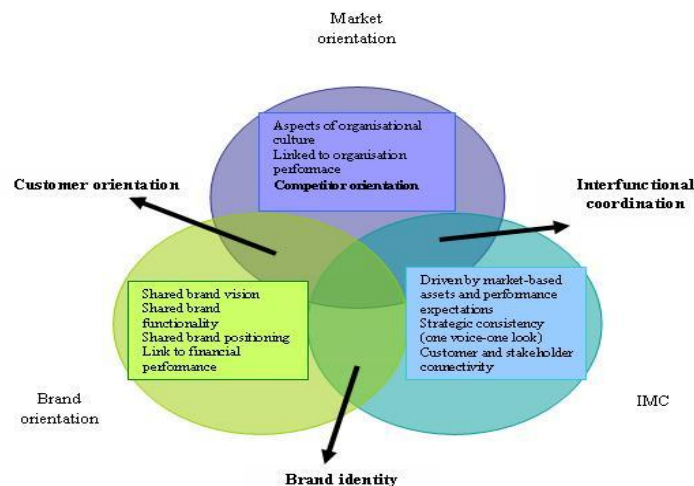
Market orientation

Aspects of organisational culture
Linked to organisation perfomace
Competitor orientation

Customer orientation

Interfunctional coordination

Shared brand vision
Shared brand functionality
Shared brand positioning
Link to financial performance

Driven by market-based assets and performance expectations
Strategic consistency (one voice-one look)
Customer and stakeholder connectivity

Brand orientation

IMC

Brand identity